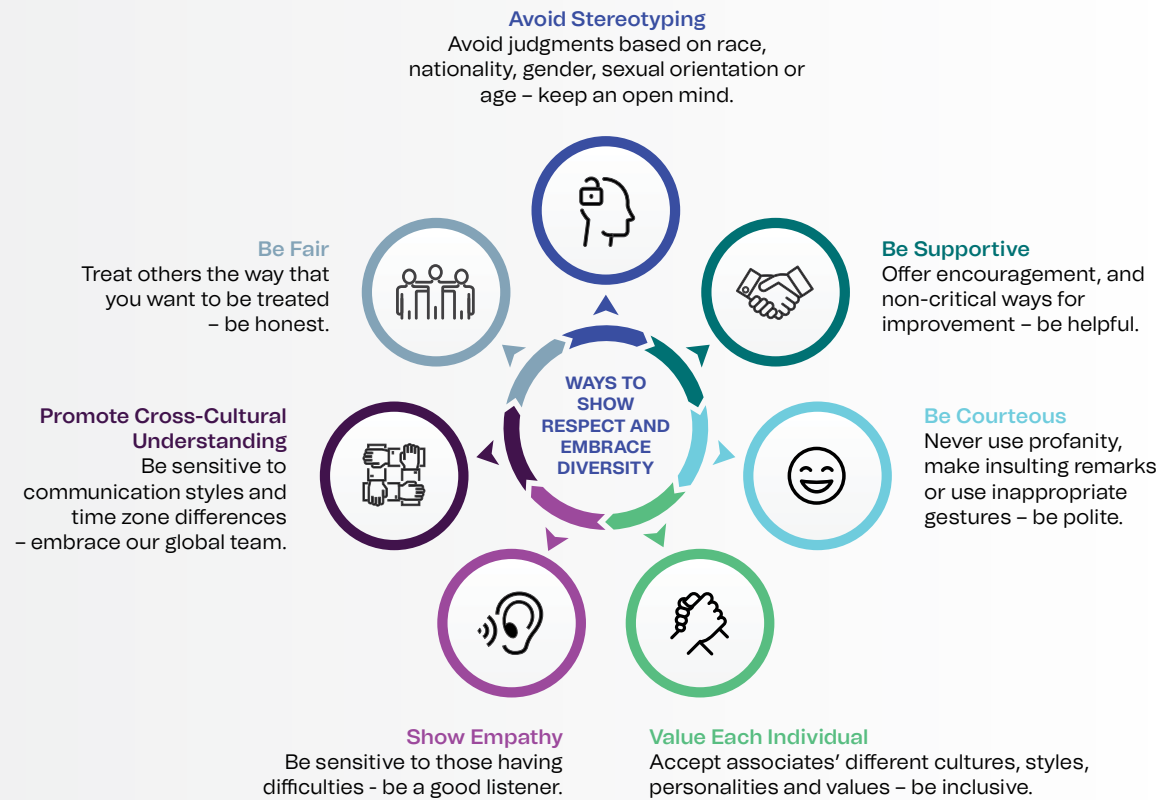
Avoid Stereotyping
Avoid judgments based on race, nationality, gender, sexual orientation or age – keep an open mind.

Be Fair
Treat others the way that you want to be treated – be honest.

Be Supportive
Offer encouragement, and non-critical ways for improvement – be helpful.

WAYS TO SHOW RESPECT AND EMBRACE DIVERSITY

Promote Cross-Cultural Understanding
Be sensitive to communication styles and time zone differences – embrace our global team.

Be Courteous
Never use profanity, make insulting remarks or use inappropriate gestures – be polite.

Show Empathy
Be sensitive to those having difficulties - be a good listener.

Value Each Individual
Accept associates' different cultures, styles, personalities and values – be inclusive.